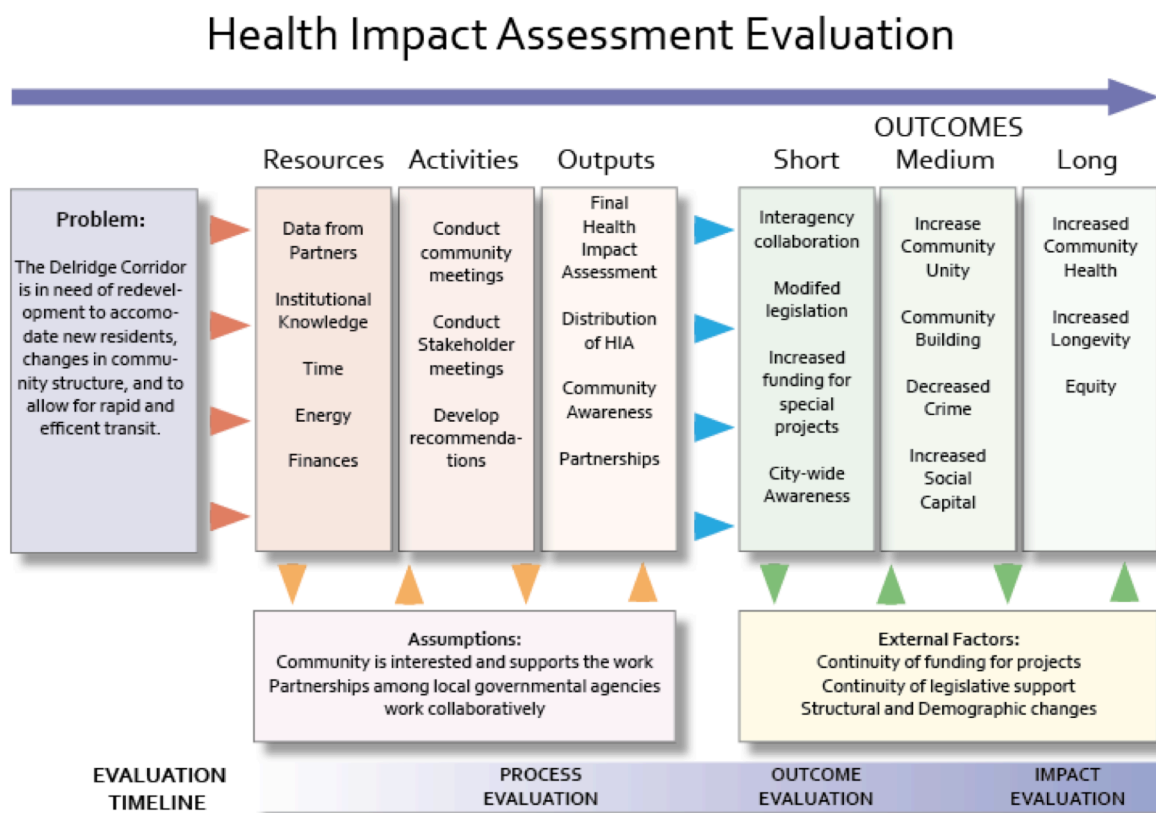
Health Impact Assessment Evaluation

OUTCOMES

Resources Activities Outputs Short Medium Long

Problem:

The Delridge Corridor is in need of redevelopment to accomodate new residents, changes in community structure, and to allow for rapid and efficent transit.

Data from Partners

Institutional Knowledge

Time

Energy

Finances

Conduct community meetings

Conduct Stakeholder meetings

Develop recommendations

Final Health Impact Assessment

Distribution of HIA

Community Awareness

Partnerships

Interagency collaboration

Modifed legislation

Increased funding for special projects

City-wide Awareness

Increase Community Unity

Community Building

Decreased Crime

Increased Social Capital

Increased Community Health

Increased Longevity

Equity

Assumptions:
Community is interested and supports the work
Partnerships among local governmental agencies work collaboratively

External Factors:
Continuity of funding for projects
Continuity of legislative support
Structural and Demographic changes

EVALUATION TIMELINE

PROCESS EVALUATION

OUTCOME EVALUATION

IMPACT EVALUATION